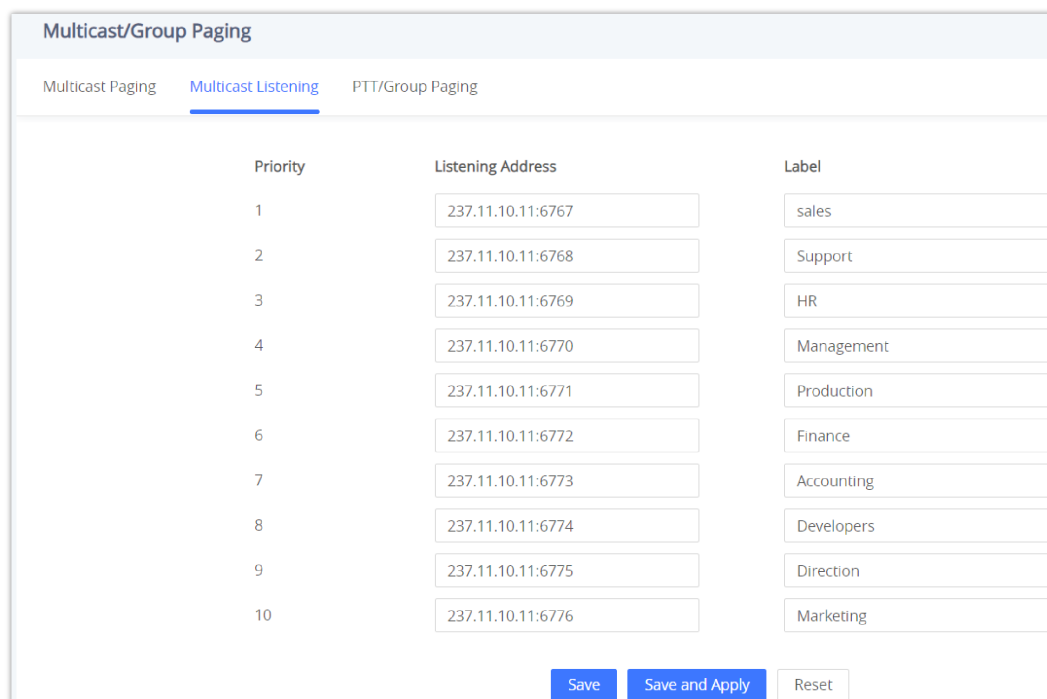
Multicast/Group Paging

Multicast Paging | Multicast Listening | PTT/Group Paging

| Priority | Listening Address | Label |
|---|---|---|
| 1 | 237.11.10.11:6767 | sales |
| 2 | 237.11.10.11:6768 | Support |
| 3 | 237.11.10.11:6769 | HR |
| 4 | 237.11.10.11:6770 | Management |
| 5 | 237.11.10.11:6771 | Production |
| 6 | 237.11.10.11:6772 | Finance |
| 7 | 237.11.10.11:6773 | Accounting |
| 8 | 237.11.10.11:6774 | Developers |
| 9 | 237.11.10.11:6775 | Direction |
| 10 | 237.11.10.11:6776 | Marketing |

Save | Save and Apply | Reset